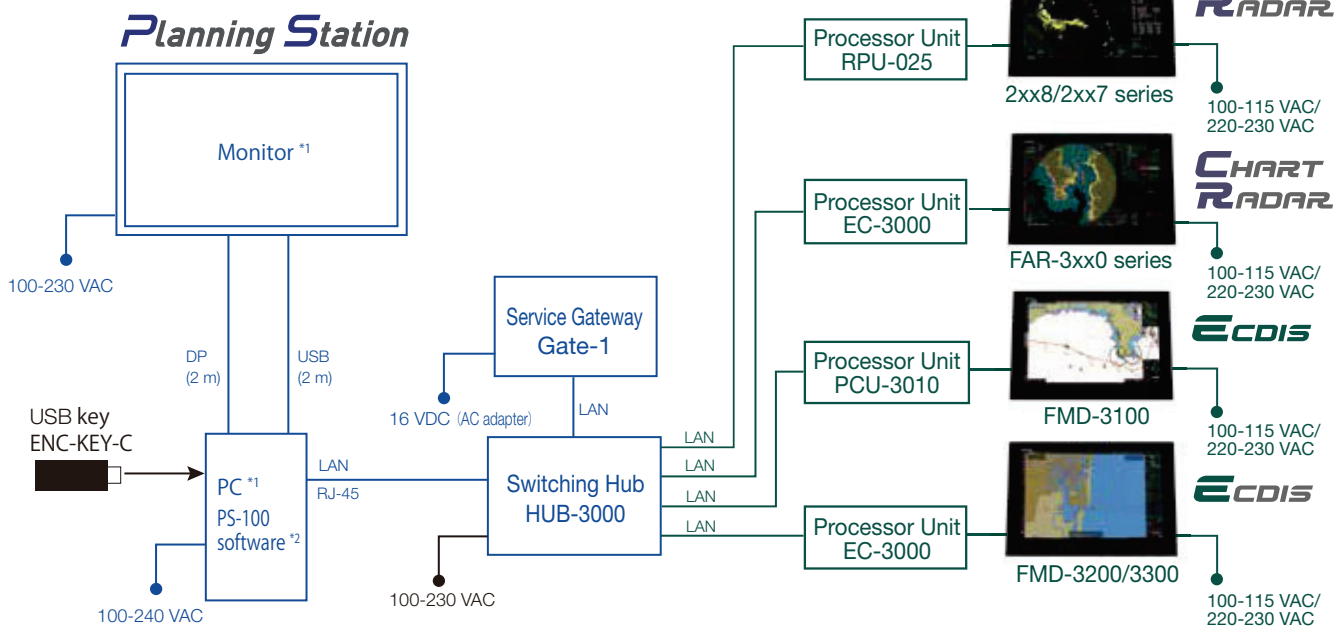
Planning Station

Monitor *1

100-230 VAC

DP (2 m)

USB (2 m)

USB key ENC-KEY-C

PC *1
PS-100 software *2

100-240 VAC

LAN
RJ-45

Service Gateway
Gate-1

16 VDC (AC adapter)

LAN

Switching Hub
HUB-3000

100-230 VAC

LAN
LAN
LAN
LAN

Processor Unit
RPU-025

2xx8/2xx7 series

RADAR

100-115 VAC/
220-230 VAC

Processor Unit
EC-3000

FAR-3xx0 series

CHART RADAR

100-115 VAC/
220-230 VAC

Processor Unit
PCU-3010

FMD-3100

ECDIS

100-115 VAC/
220-230 VAC

Processor Unit
EC-3000

FMD-3200/3300

ECDIS

100-115 VAC/
220-230 VAC